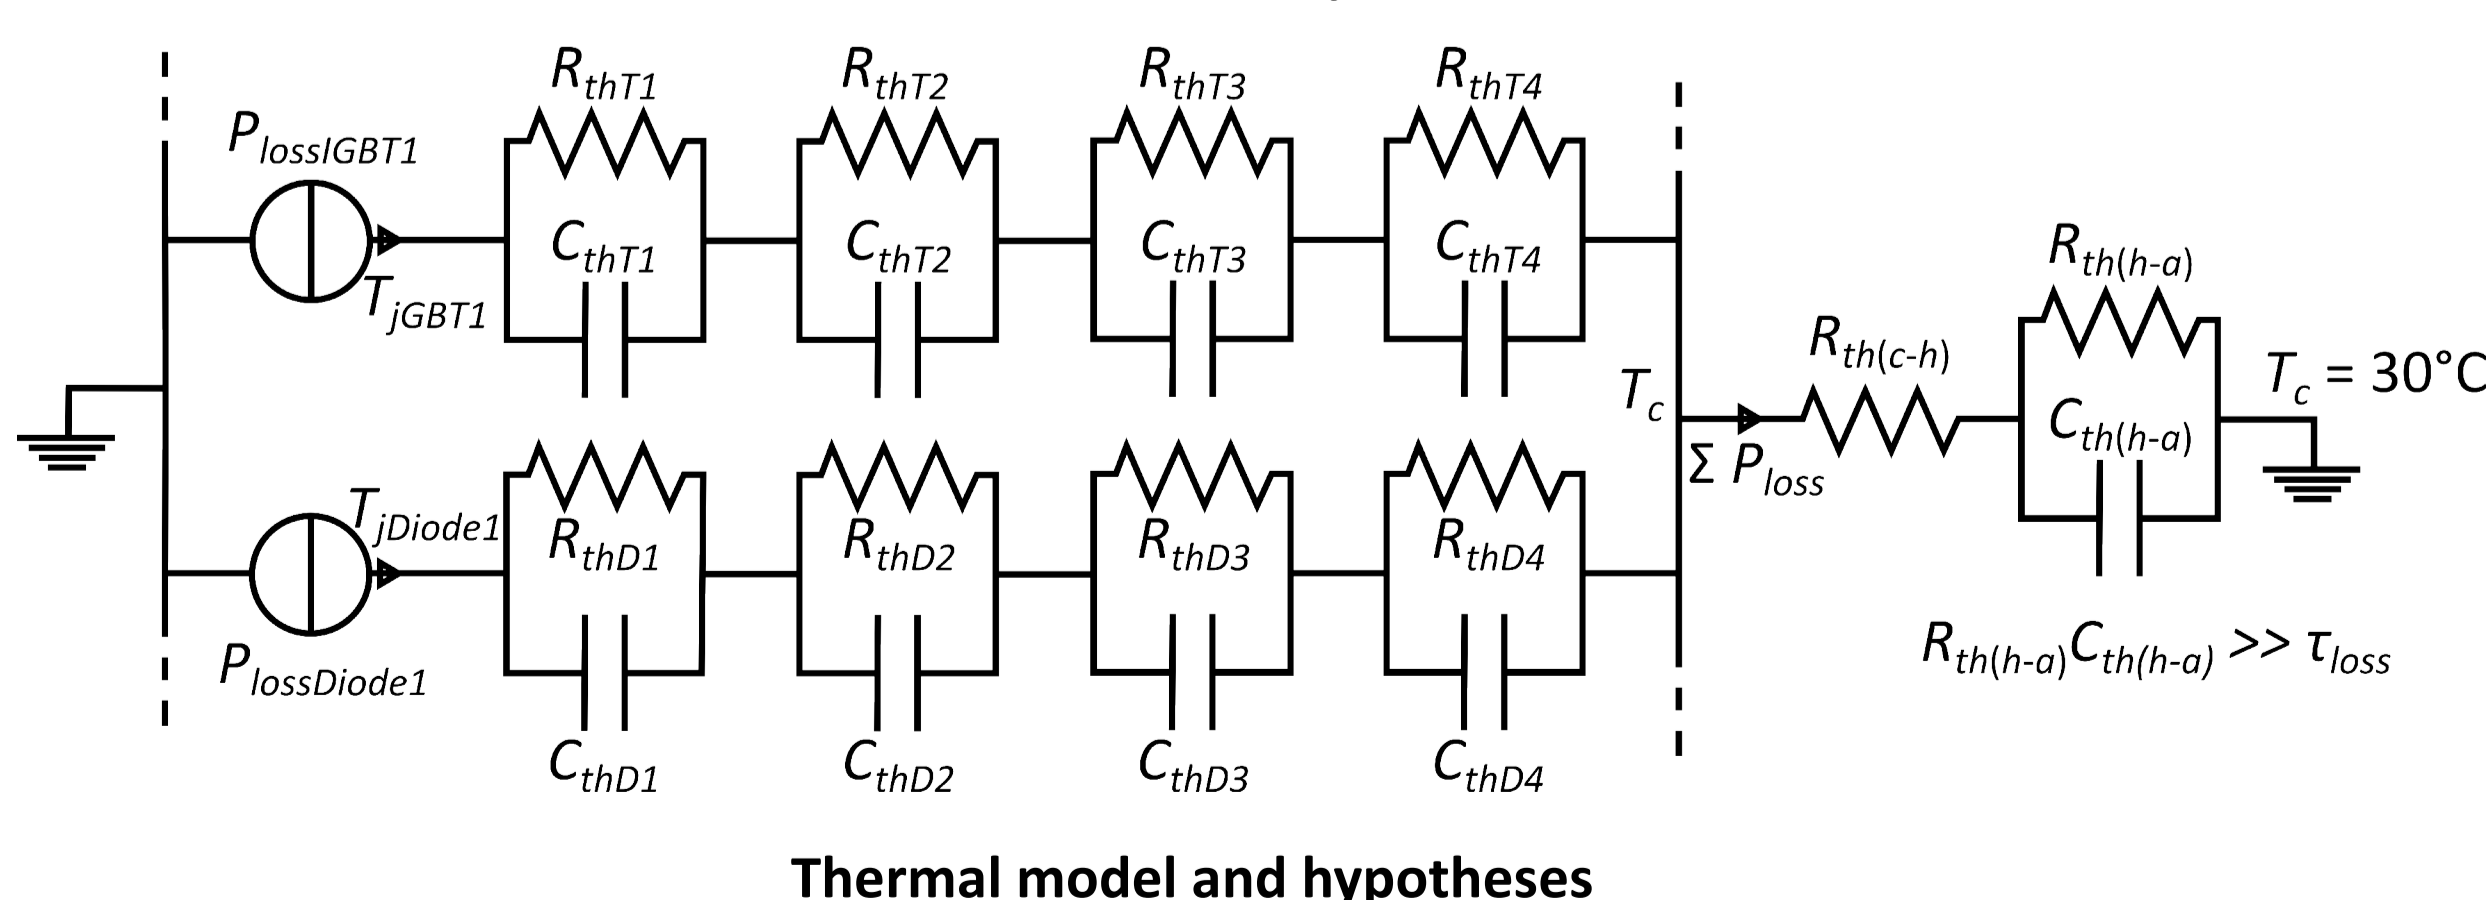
$R_{thT1}$ $R_{thT2}$ $R_{thT3}$ $R_{thT4}$

$P_{lossIGBT1}$

$C_{thT1}$ $C_{thT2}$ $C_{thT3}$ $C_{thT4}$

$T_{jGBT1}$

$R_{th(h\text{-}a)}$

$R_{th(c\text{-}h)}$

$T_c = 30°C$

$T_c$

$C_{th(h\text{-}a)}$

$\Sigma\ P_{loss}$

$T_{jDiode1}$

$R_{thD1}$ $R_{thD2}$ $R_{thD3}$ $R_{thD4}$

$R_{th(h\text{-}a)}C_{th(h\text{-}a)} >> \tau_{loss}$

$P_{lossDiode1}$

$C_{thD1}$ $C_{thD2}$ $C_{thD3}$ $C_{thD4}$

Thermal model and hypotheses